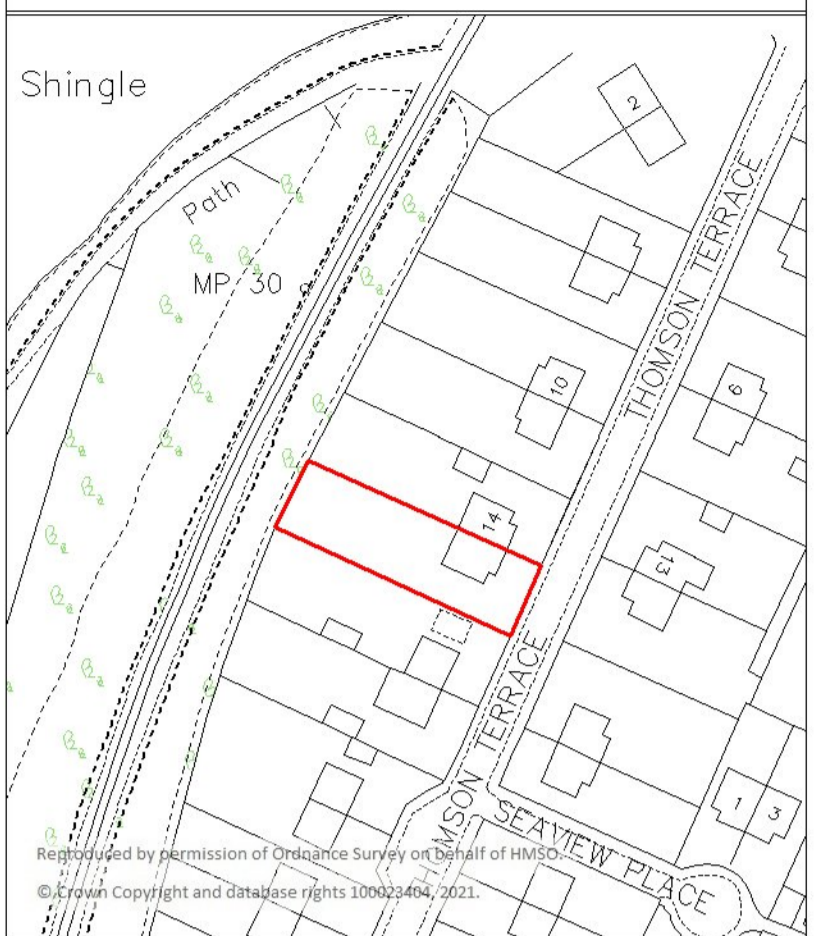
Shingle

2

Path

MP 30

THOMSON TERRACE

10

6

14

13

THOMSON TERRACE

SEAVIEW PLACE

1

3

Reproduced by permission of Ordnance Survey on behalf of HMSO.

© Crown Copyright and database rights 100023404, 2021.